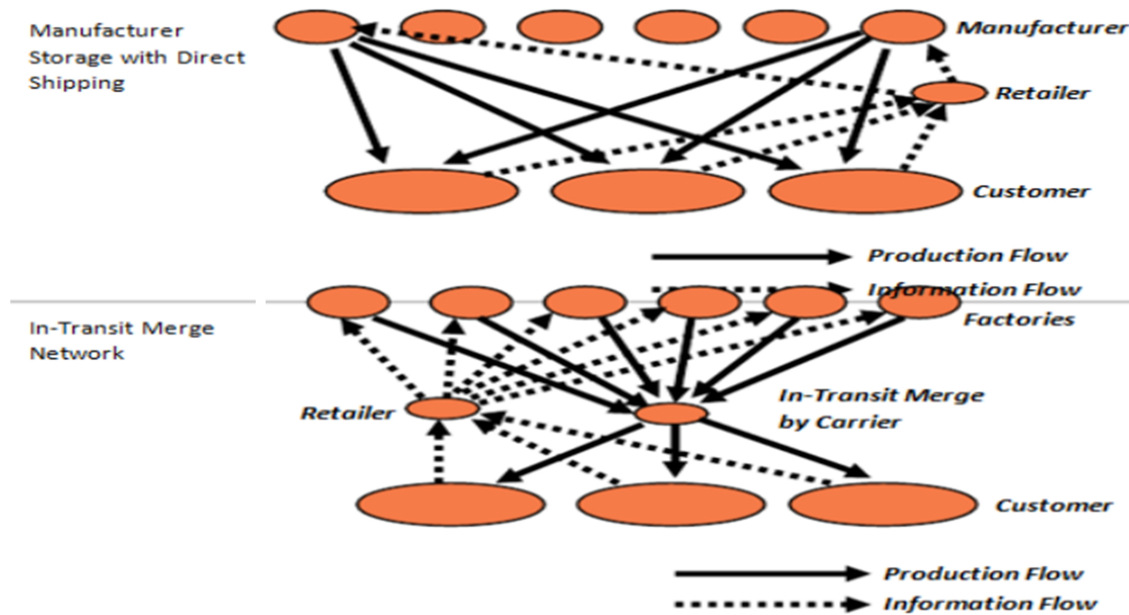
Manufacturer Storage with Direct Shipping

Manufacturer

Retailer

Customer

Production Flow

Information Flow

In-Transit Merge Network

Factories

Retailer

In-Transit Merge by Carrier

Customer

Production Flow

Information Flow